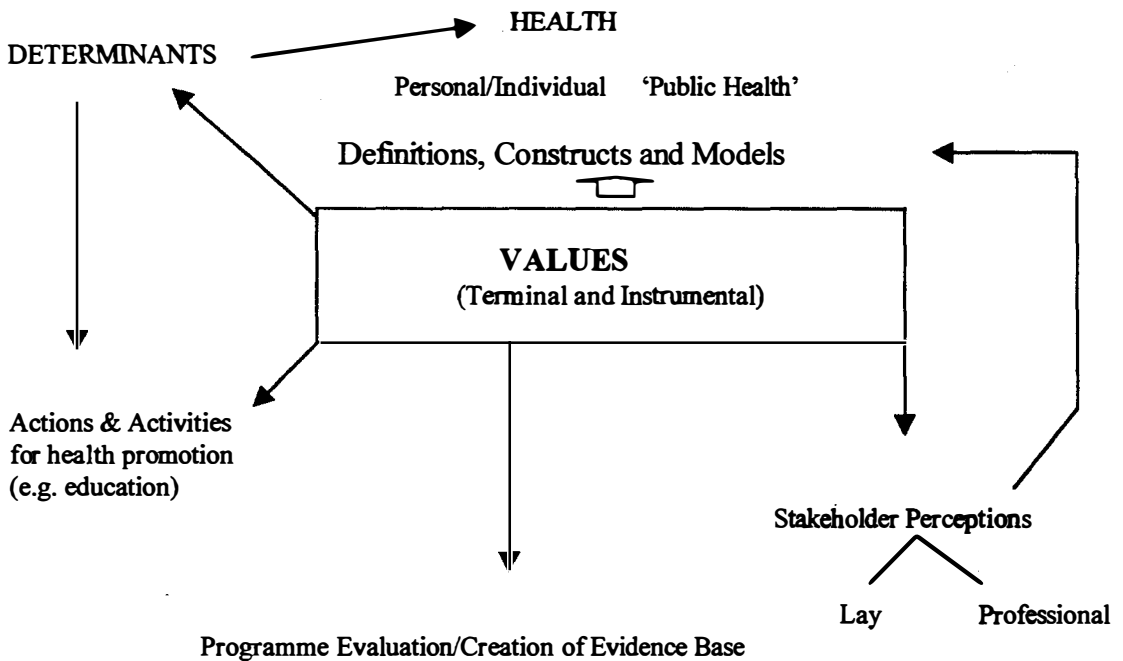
HEALTH

DETERMINANTS

Personal/Individual 'Public Health'

Definitions, Constructs and Models

VALUES
(Terminal and Instrumental)

Actions & Activities for health promotion (e.g. education)

Stakeholder Perceptions

Lay

Professional

Programme Evaluation/Creation of Evidence Base